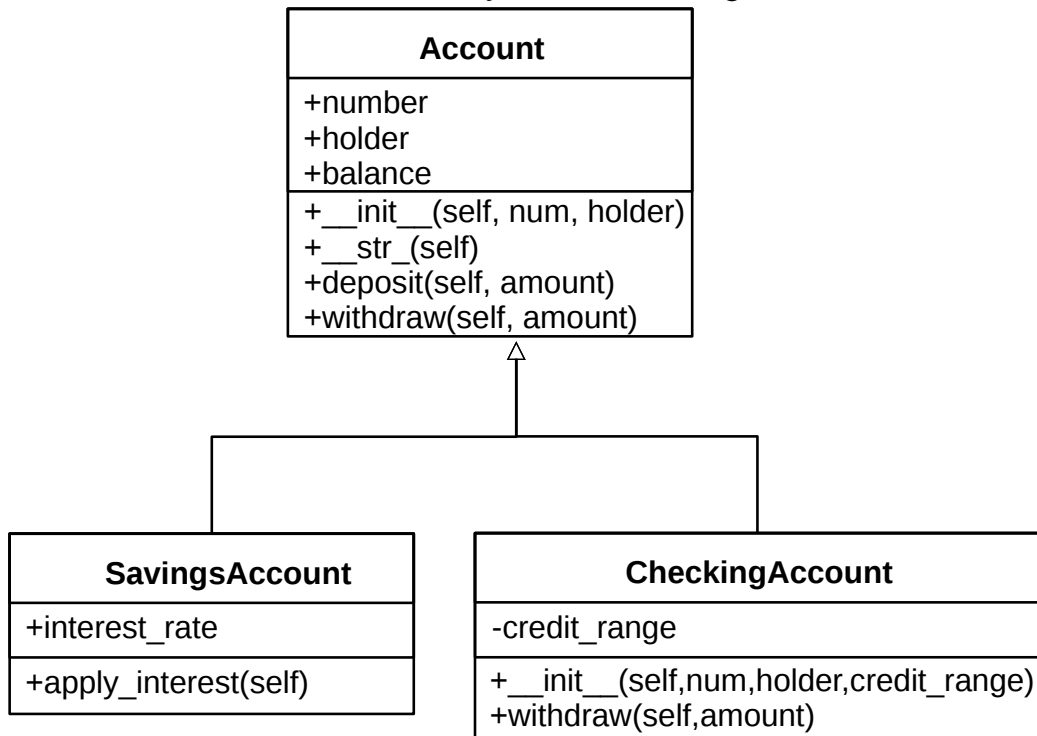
Account

+number
+holder
+balance

+__init__(self, num, holder)
+__str_(self)
+deposit(self, amount)
+withdraw(self, amount)

SavingsAccount

+interest_rate

+apply_interest(self)

CheckingAccount

-credit_range

+__init__(self,num,holder,credit_range)
+withdraw(self,amount)